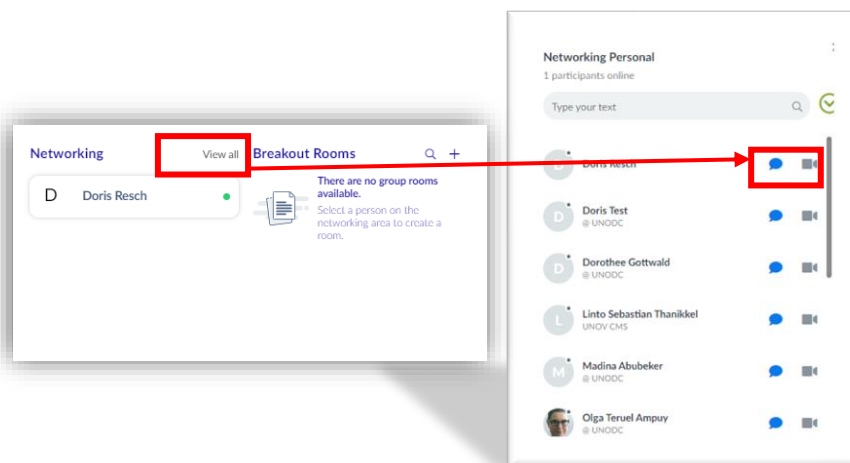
Networking View all

D Doris Resch

Breakout Rooms

There are no group rooms available.

Select a person on the networking area to create a room.

Networking Personal

1 participants online

Type your text

D Doris Resch

D Doris Test
@ UNODC

D Dorothee Gottwald
@ UNODC

L Linto Sebastian Thanikkel
UNOV CMS

M Madina Abubeker
@ UNODC

Olga Teruel Ampuy
@ UNODC